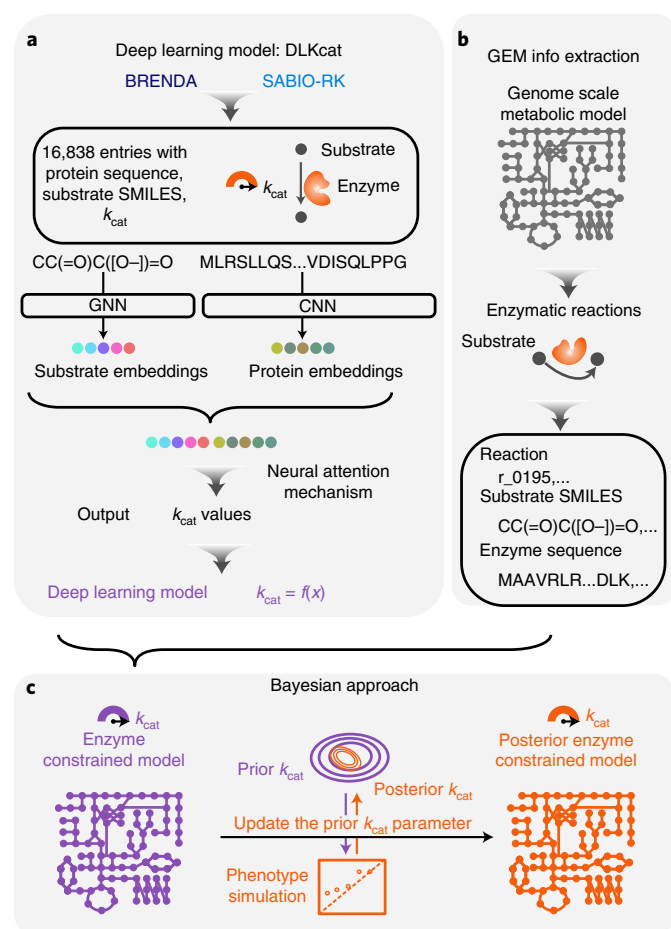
a

Deep learning model: DLKcat

BRENDA SABIO-RK

16,838 entries with protein sequence, substrate SMILES, $k_{cat}$

$k_{cat}$

Substrate

Enzyme

CC(=O)C([O–])=O

MLRSLLQS...VDISQLPPG

GNN

CNN

Substrate embeddings

Protein embeddings

Neural attention mechanism

Output

$k_{cat}$ values

Deep learning model

$k_{cat} = f(x)$

b

GEM info extraction

Genome scale metabolic model

Enzymatic reactions

Substrate

Reaction
r_0195,...
Substrate SMILES
CC(=O)C([O–])=O,...
Enzyme sequence
MAAVRLR...DLK,...

c

Bayesian approach

$k_{cat}$

Enzyme constrained model

Prior $k_{cat}$

Posterior $k_{cat}$

Update the prior $k_{cat}$ parameter

Phenotype simulation

$k_{cat}$

Posterior enzyme constrained model